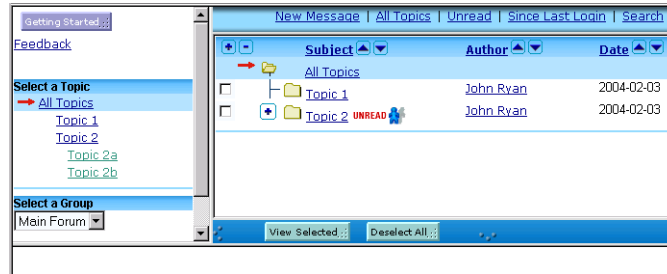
Getting Started

Feedback

Select a Topic
All Topics
Topic 1
Topic 2
Topic 2a
Topic 2b

Select a Group
Main Forum

New Message | All Topics | Unread | Since Last Login | Search

| | Subject | Author | Date |
|---|---|---|---|
| | All Topics | | |
| | Topic 1 | John Ryan | 2004-02-03 |
| | Topic 2 UNREAD | John Ryan | 2004-02-03 |

View Selected
Deselect All